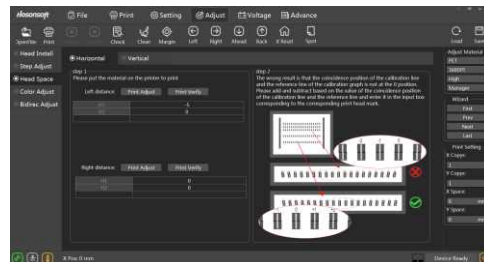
Aisonsoft File Print Setting Adjust Voltage Advance

OpenFile Print Check Clean Margin Left Right Ahead Back X Reset Spot Load Save

Head Install
Step Adjust
Head Space
Color Adjust
Bidirec Adjust

Horizontal Vertical

step 1
Please put the material on the printer to print

Left distance: Print Adjust Print Verify

| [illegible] | -5 |
|---|---|
| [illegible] | 0 |

Right distance: Print Adjust Print Verify

| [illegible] | 0 |
|---|---|
| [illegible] | 0 |

step 2
The wrong result is that the coincidence position of the calibration line and the reference line of the calibration graph is not at the 0 position. Please add and subtract based on the value of the coincidence position of the calibration line and the reference line and enter it in the input box corresponding to the corresponding print head mark.

Adjust Material
PET
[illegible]
High
Manager

Wizard
First
Prev
Next
Last

Print Setting
X Copys:
Y Copys:
1
X Space:
0 mm
Y Space:
0 mm

X Pos 0 mm
Device Ready